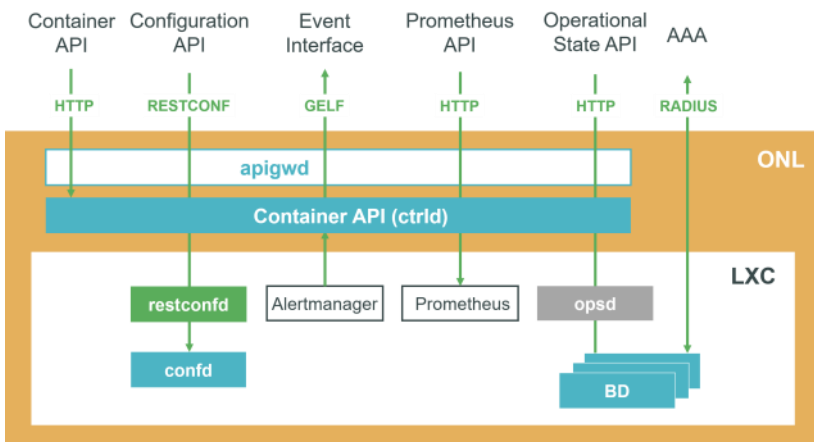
Container API
Configuration API
Event Interface
Prometheus API
Operational State API
AAA

HTTP
RESTCONF
GELF
HTTP
HTTP
RADIUS

ONL

apigwd

Container API (ctrld)

LXC

restconfd
Alertmanager
Prometheus
opsd

confd

BD